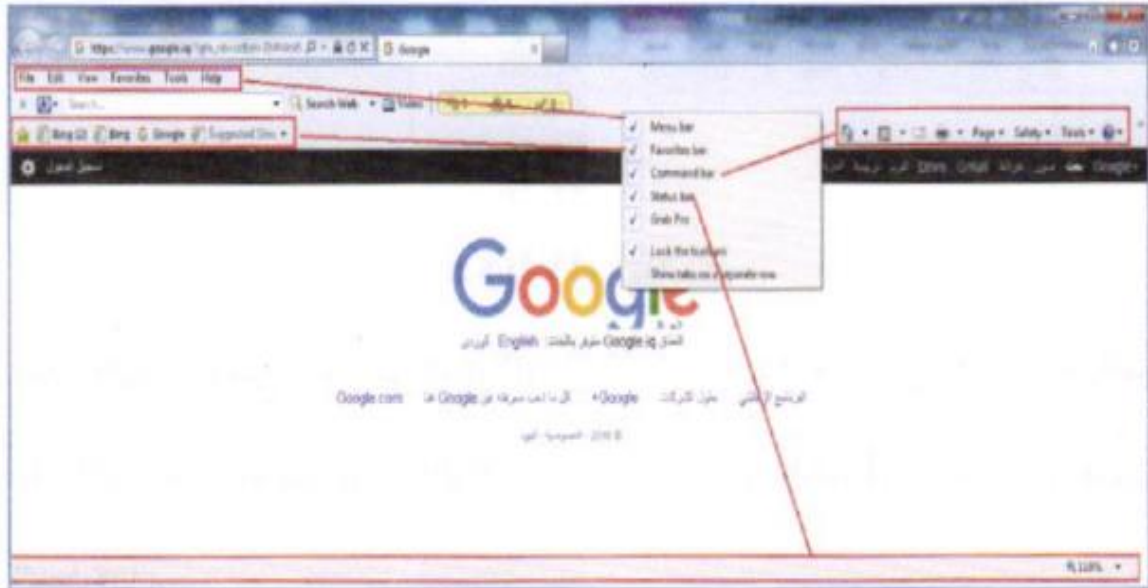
https://www.google.iq/ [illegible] Google

File Edit View Favorites Tools Help

Search... Search Web

Bing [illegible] Bing Google Suggested Sites

Menu bar
Favorites bar
Command bar
Status bar
Grab Pro
Lock the toolbars
Show tabs on a separate row

Page Safety Tools

Google

English Google.iq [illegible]

Google.com Google+ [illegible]

© 2016 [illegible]

110%